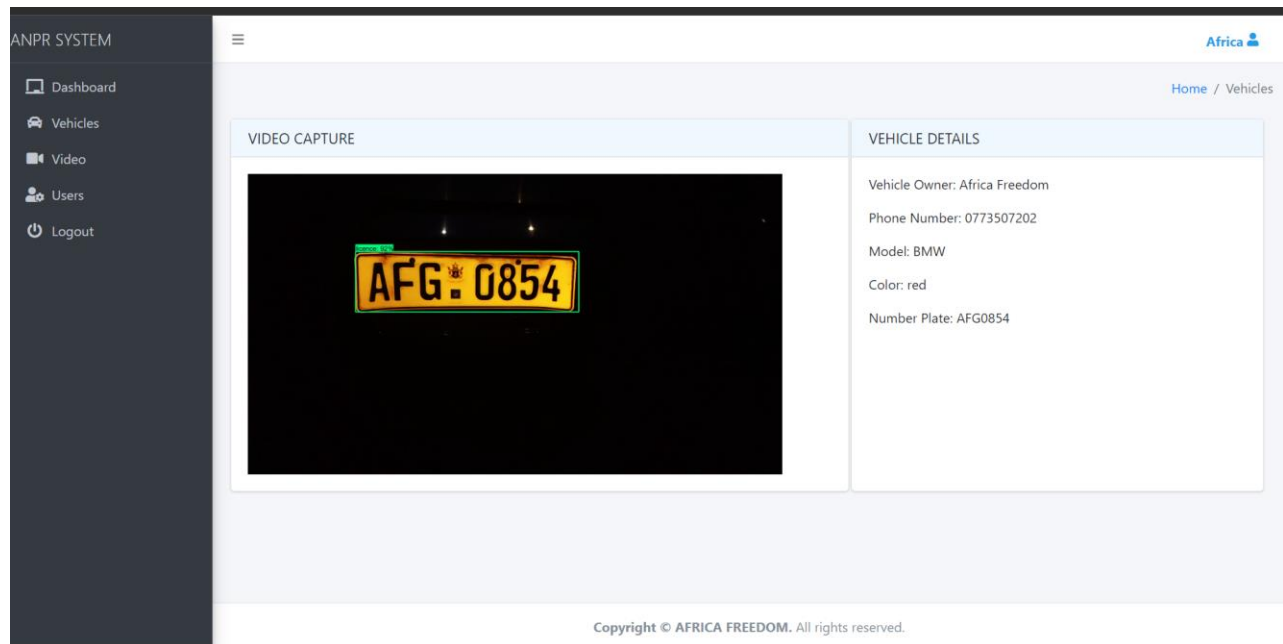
ANPR SYSTEM

Dashboard
Vehicles
Video
Users
Logout

Africa

Home / Vehicles

VIDEO CAPTURE

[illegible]

AFG 0854

VEHICLE DETAILS

Vehicle Owner: Africa Freedom

Phone Number: 0773507202

Model: BMW

Color: red

Number Plate: AFG0854

Copyright © AFRICA FREEDOM. All rights reserved.